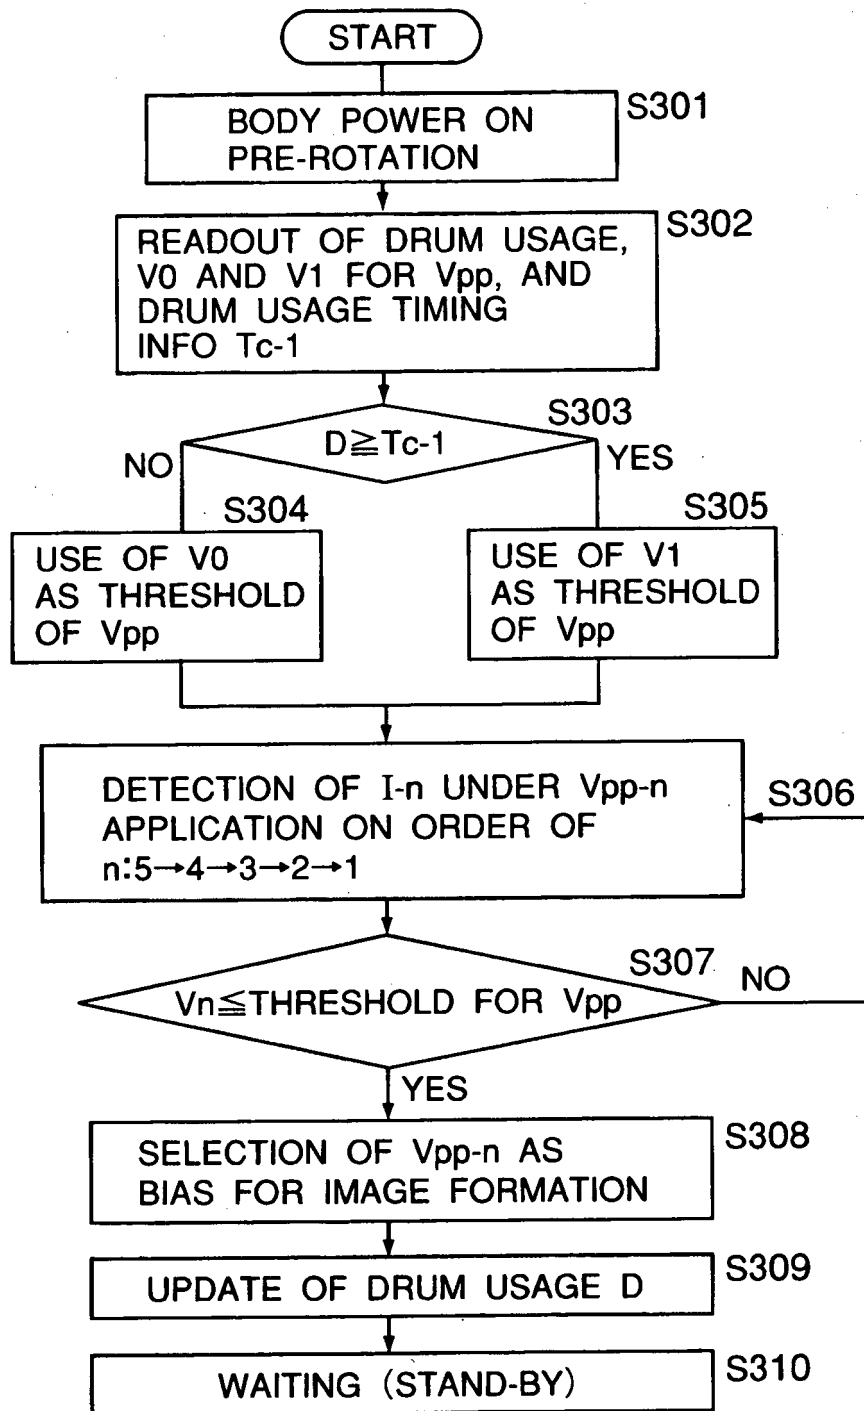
START

BODY POWER ON PRE-ROTATION

S301

READOUT OF DRUM USAGE, V0 AND V1 FOR Vpp, AND DRUM USAGE TIMING INFO Tc-1

S302

$D \geqq Tc\text{-}1$

S303

NO

YES

S304

S305

USE OF V0 AS THRESHOLD OF Vpp

USE OF V1 AS THRESHOLD OF Vpp

DETECTION OF I-n UNDER Vpp-n APPLICATION ON ORDER OF n:$5 \rightarrow 4 \rightarrow 3 \rightarrow 2 \rightarrow 1$

S306

S307

NO

Vn$\leqq$THRESHOLD FOR Vpp

YES

SELECTION OF Vpp-n AS BIAS FOR IMAGE FORMATION

S308

UPDATE OF DRUM USAGE D

S309

WAITING (STAND-BY)

S310